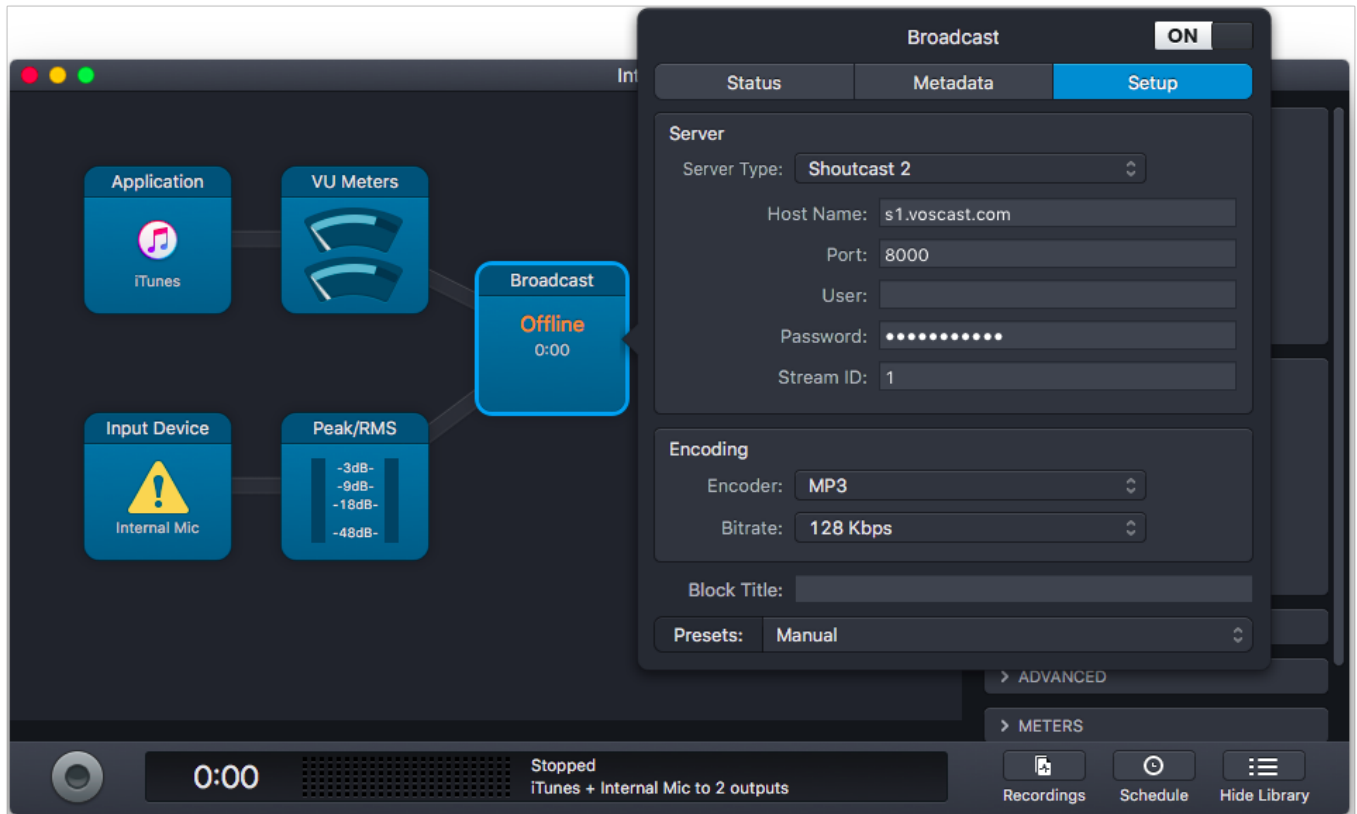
Int

Application
iTunes

VU Meters

Broadcast
Offline
0:00

Input Device
Internal Mic

Peak/RMS
-3dB-
-9dB-
-18dB-
-48dB-

Broadcast
ON

Status
Metadata
Setup

Server
Server Type: Shoutcast 2
Host Name: s1.voscast.com
Port: 8000
User:
Password: ●●●●●●●●●●●
Stream ID: 1

Encoding
Encoder: MP3
Bitrate: 128 Kbps

Block Title:

Presets: Manual

> ADVANCED
> METERS

0:00
Stopped
iTunes + Internal Mic to 2 outputs

Recordings
Schedule
Hide Library